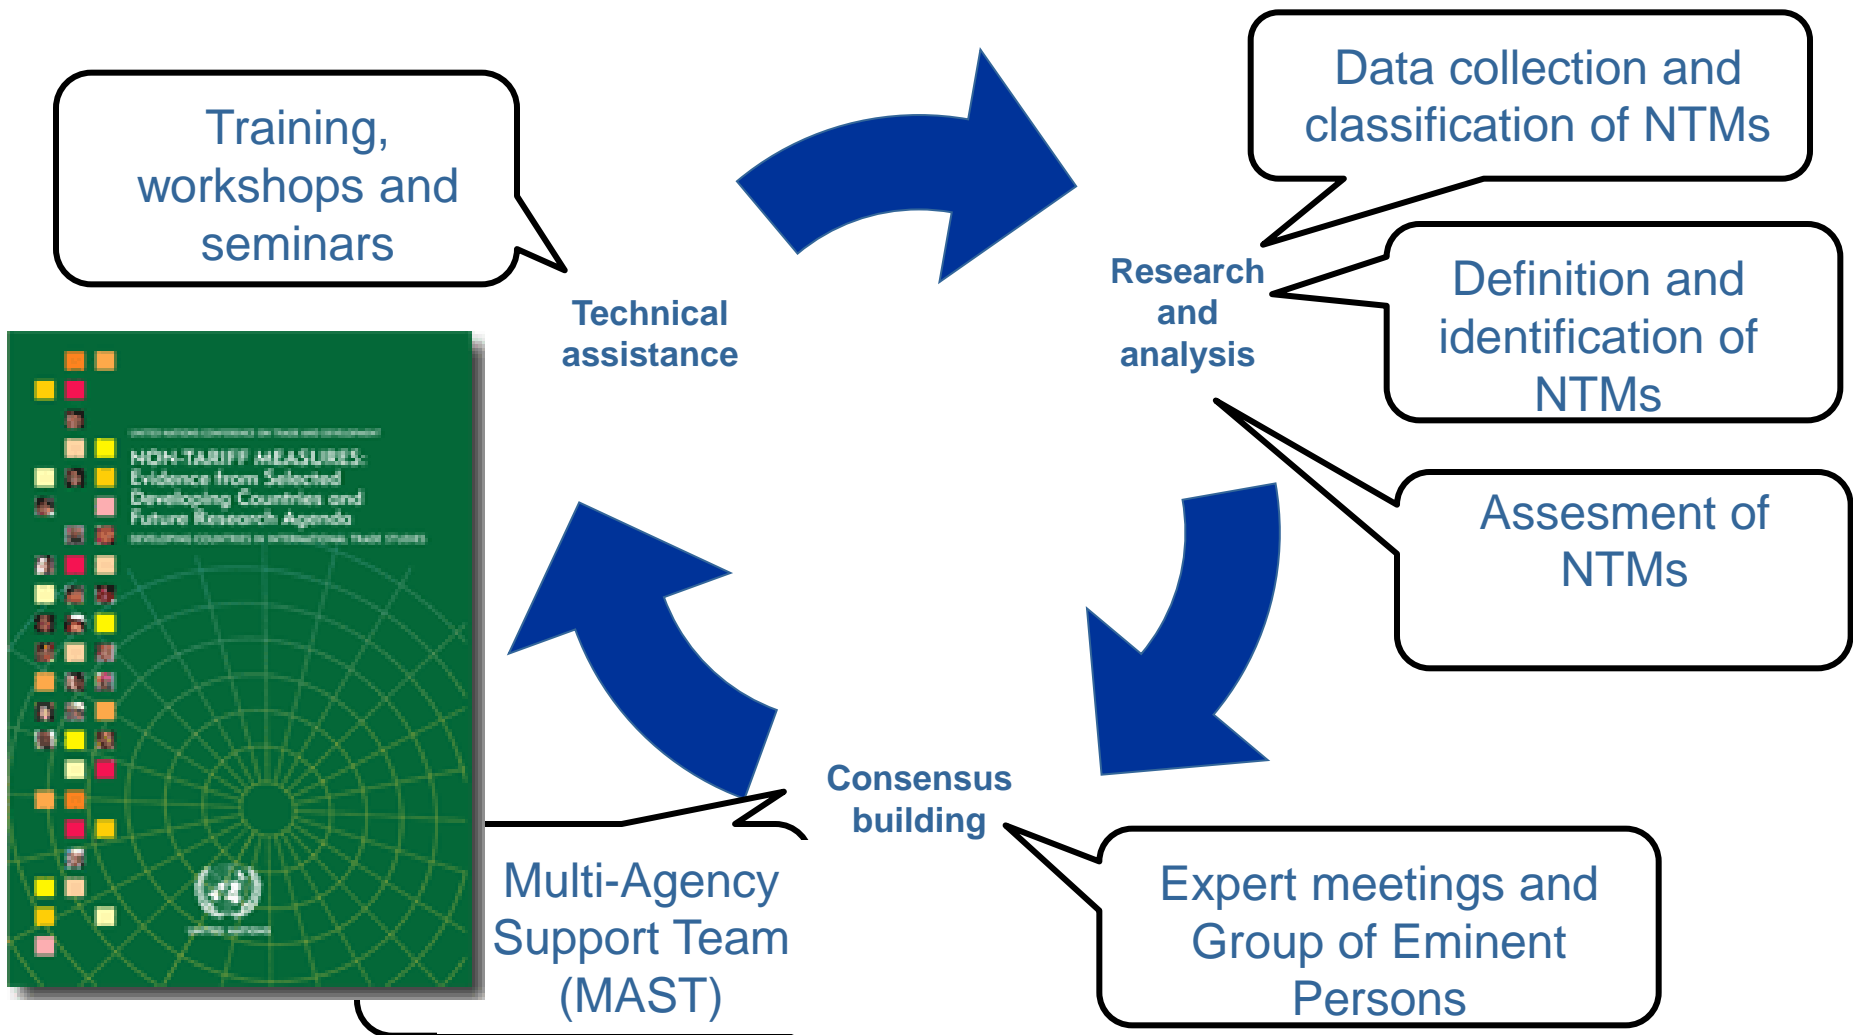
Training, workshops and seminars

Technical assistance

Data collection and classification of NTMs

Research and analysis

Definition and identification of NTMs

Assesment of NTMs

UNITED NATIONS CONFERENCE ON TRADE AND DEVELOPMENT

NON-TARIFF MEASURES: Evidence from Selected Developing Countries and Future Research Agenda

DEVELOPING COUNTRIES IN INTERNATIONAL TRADE STUDIES

UNITED NATIONS

Consensus building

Multi-Agency Support Team (MAST)

Expert meetings and Group of Eminent Persons